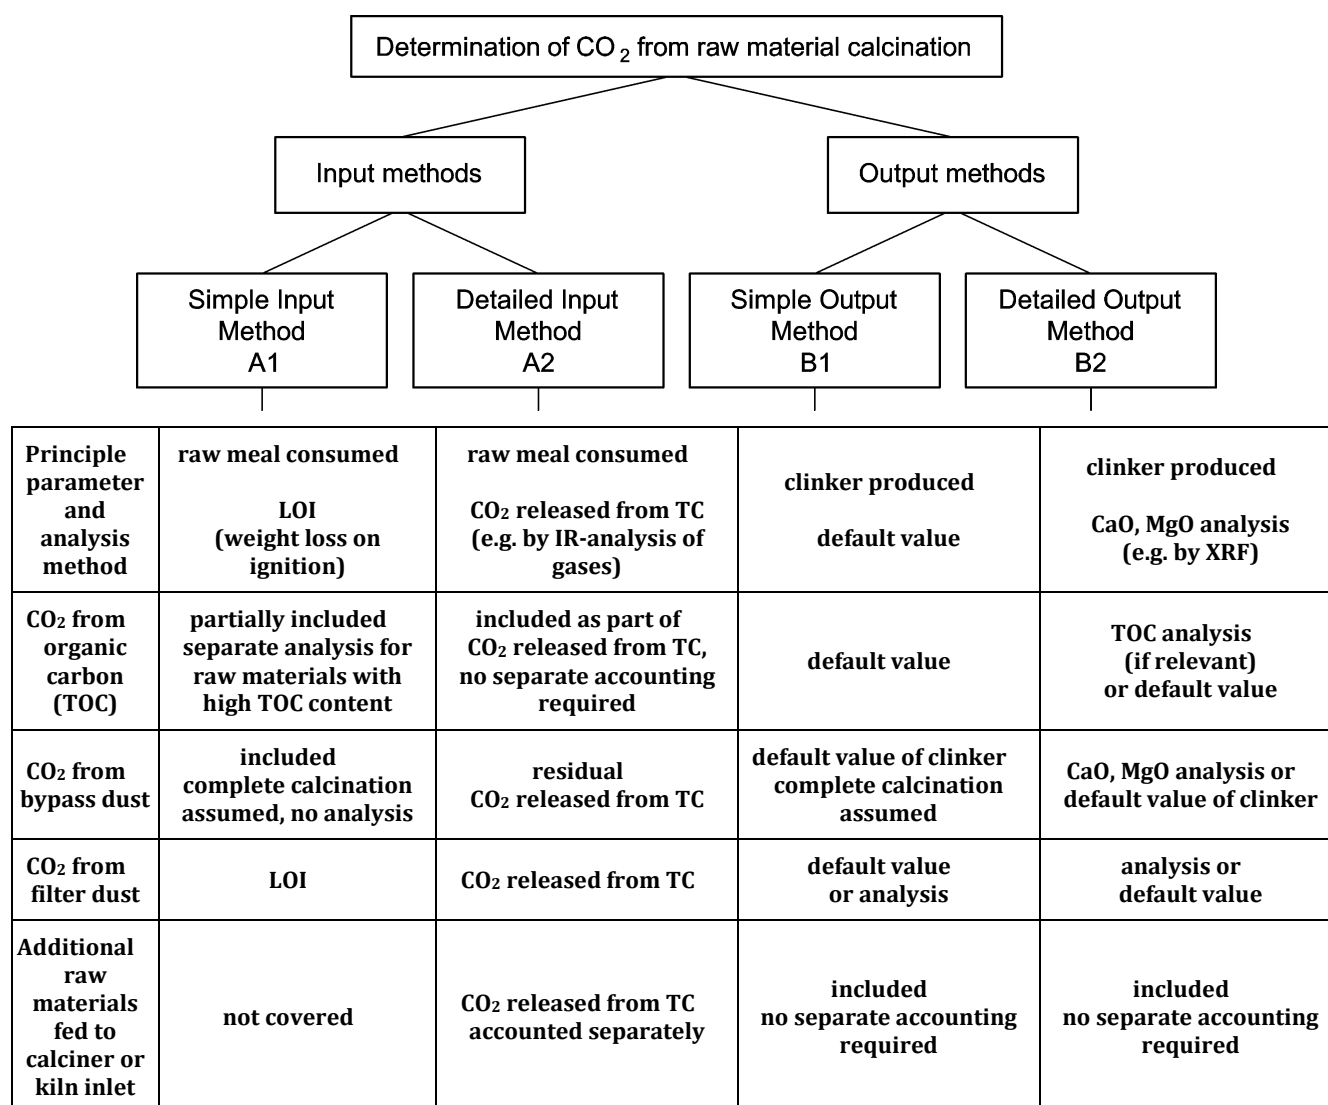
Determination of $CO_2$ from raw material calcination

Input methods

Output methods

Simple Input Method A1

Detailed Input Method A2

Simple Output Method B1

Detailed Output Method B2

| Principle parameter and analysis method | raw meal consumed LOI (weight loss on ignition) | raw meal consumed $CO_2$ released from TC (e.g. by IR-analysis of gases) | clinker produced default value | clinker produced CaO, MgO analysis (e.g. by XRF) |
|---|---|---|---|---|
| $CO_2$ from organic carbon (TOC) | partially included separate analysis for raw materials with high TOC content | included as part of $CO_2$ released from TC, no separate accounting required | default value | TOC analysis (if relevant) or default value |
| $CO_2$ from bypass dust | included complete calcination assumed, no analysis | residual $CO_2$ released from TC | default value of clinker complete calcination assumed | CaO, MgO analysis or default value of clinker |
| $CO_2$ from filter dust | LOI | $CO_2$ released from TC | default value or analysis | analysis or default value |
| Additional raw materials fed to calciner or kiln inlet | not covered | $CO_2$ released from TC accounted separately | included no separate accounting required | included no separate accounting required |